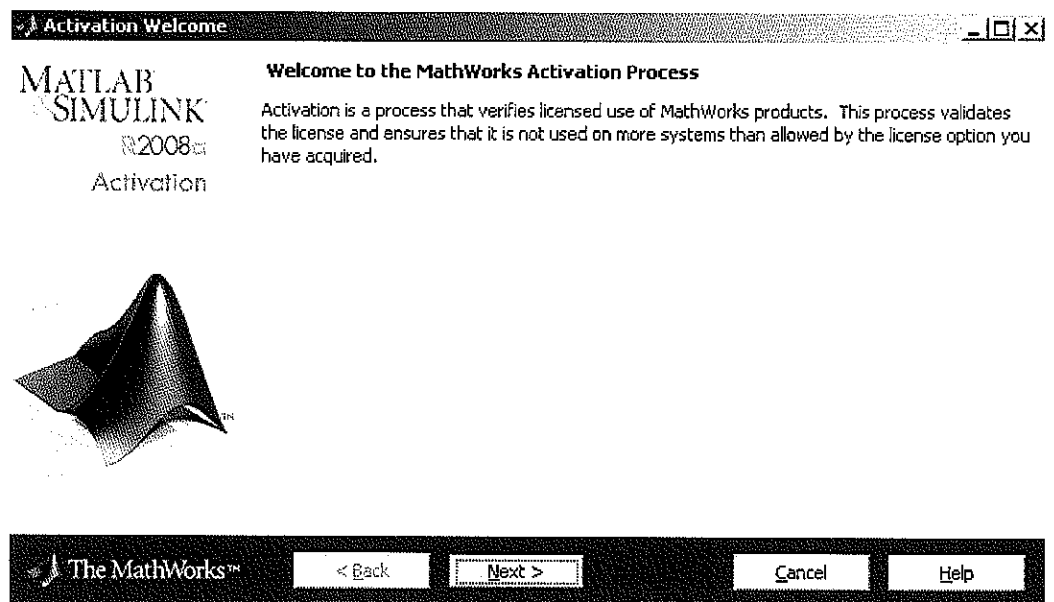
Activation Welcome

MATLAB
SIMULINK
R2008a
Activation

Welcome to the MathWorks Activation Process

Activation is a process that verifies licensed use of MathWorks products. This process validates the license and ensures that it is not used on more systems than allowed by the license option you have acquired.

The MathWorks™

< Back

Next >

Cancel

Help